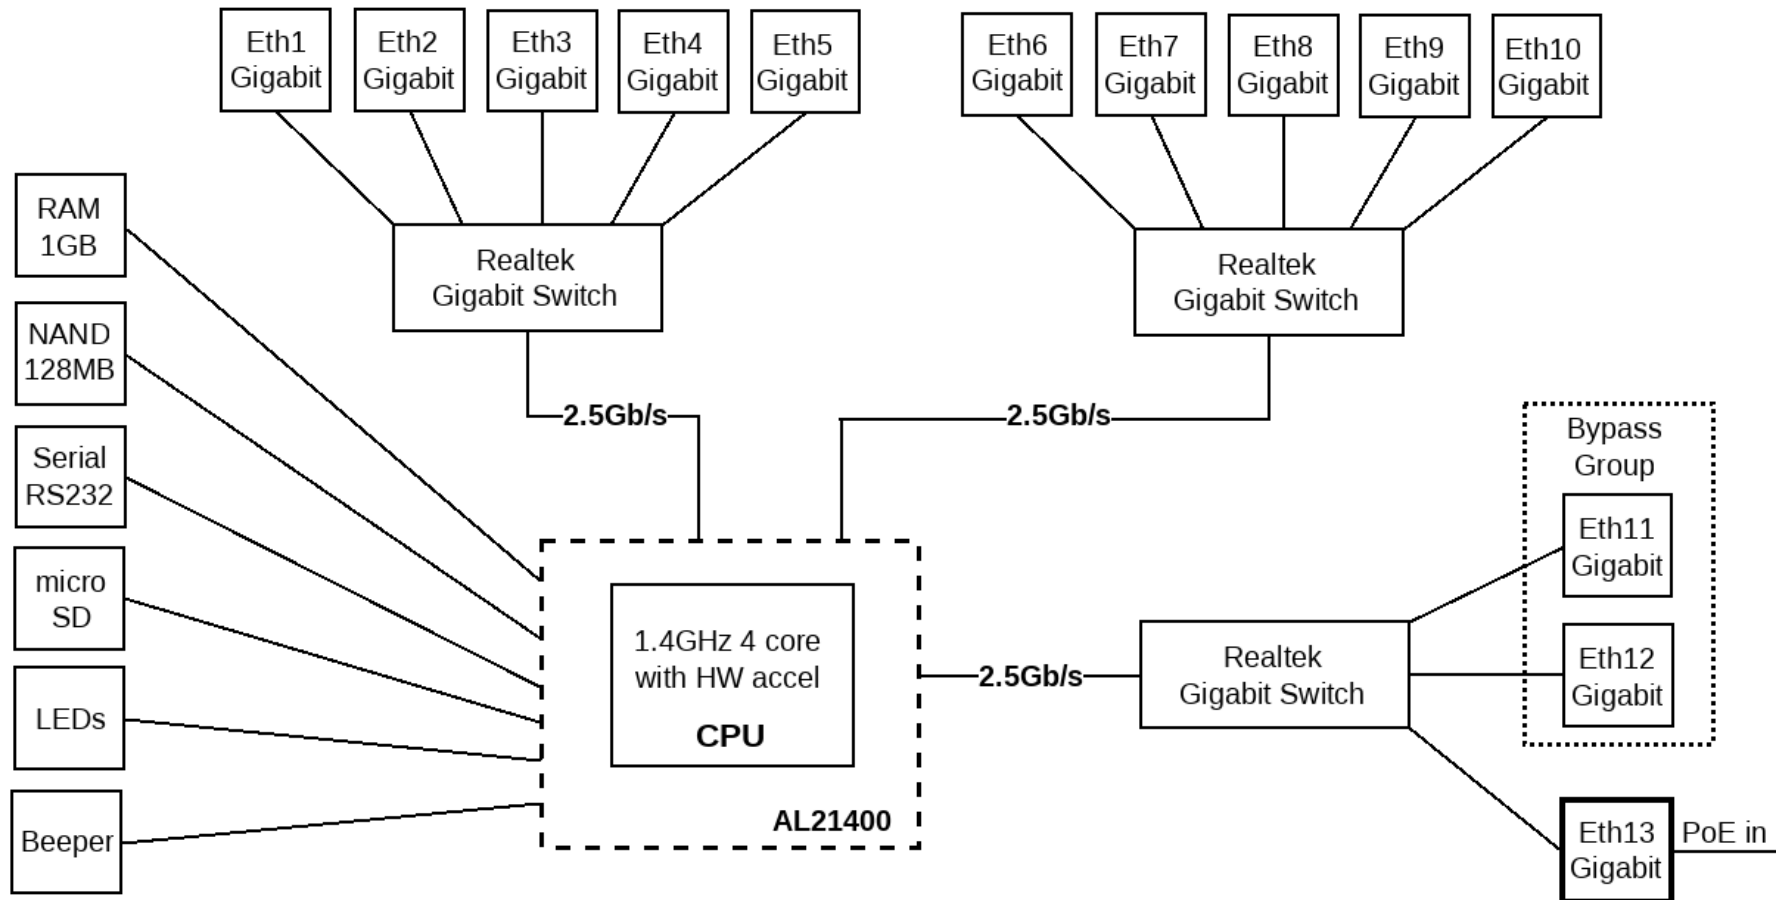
Eth1 Gigabit
Eth2 Gigabit
Eth3 Gigabit
Eth4 Gigabit
Eth5 Gigabit

Eth6 Gigabit
Eth7 Gigabit
Eth8 Gigabit
Eth9 Gigabit
Eth10 Gigabit

Realtek Gigabit Switch

Realtek Gigabit Switch

RAM 1GB
NAND 128MB
Serial RS232
micro SD
LEDs
Beeper

2.5Gb/s
2.5Gb/s

Bypass Group
Eth11 Gigabit
Eth12 Gigabit

1.4GHz 4 core with HW accel
CPU
AL21400

2.5Gb/s

Realtek Gigabit Switch

Eth13 Gigabit
PoE in